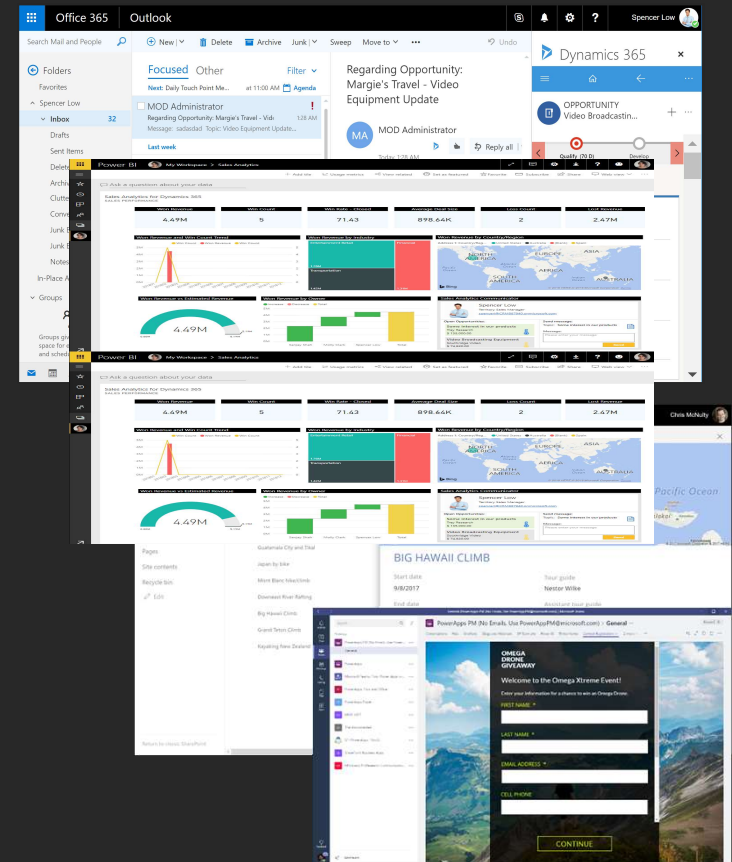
Office 365 Outlook

Spencer Low

Search Mail and People

New | Delete Archive Junk | Sweep Move to | ••• Undo

Folders

Favorites

Spencer Low

Inbox 32

Drafts

Sent Items

Delete

Archiv

Clutte

Conve

Junk E

Junk E

Notes

In-Place A

Groups

Groups giv space for and sched

Focused Other Filter

Next: Daily Touch Point Me... at 11:00 AM Agenda

MOD Administrator

Regarding Opportunity: Margie's Travel - Vid

Message: sadsadad Topic: Video Equipment Update...

Last week

Regarding Opportunity: Margie's Travel - Video Equipment Update

MA MOD Administrator

Today 1:28 AM

Reply all

Dynamics 365

OPPORTUNITY

Video Broadcastin...

Qualify (70 D)

Develop

Power BI My Workspace > Sales Analytics

Ask a question about your data

Sales Analytics for Dynamics 365

SALES PERFORMANCE

Won Revenue 4.49M

Win Count 5

Win Rate - Closed 71.43

Average Deal Size 898.6K

Loss Count 2

Lost Revenue 2.47M

Won Revenue and Win Count Trend

Won Revenue by Industry

Won Revenue by Country/Region

ASIA

EUROPE

NORTH AMERICA

AFRICA

SOUTH AMERICA

Won Revenue vs Estimated Revenue

4.49M

Won Revenue by Owner

Sales Analytics Communicator

Spencer Low

Power BI My Workspace > Sales Analytics

Ask a question about your data

Sales Analytics for Dynamics 365

SALES PERFORMANCE

Won Revenue 4.49M

Win Count 5

Win Rate - Closed 71.63

Average Deal Size 898.6K

Loss Count 2

Lost Revenue 2.47M

Won Revenue and Win Count Trend

Won Revenue by Industry

Won Revenue by Country/Region

NORTH AMERICA

SOUTH AMERICA

Won Revenue vs Estimated Revenue

4.49M

Won Revenue by Owner

Sales Analytics Communicator

Chris McNulty

Pacific Ocean

Pages

Site contents

Recycle bin

Edit

Guatemala City and Tikal

Japan by bike

Mont Blanc hike/climb

Downeast River Rafting

Big Hawaii Climb

Grand Teton Climb

Kayaking New Zealand

BIG HAWAII CLIMB

Start date

9/8/2017

End date

Tour guide

Nestor Wilke

Assistant tour guide

PowerApps PM (No Emails. Use PowerAppPM@microsoft.com) > General

OMEGA DRONE GIVEAWAY

Welcome to the Omega Xtreme Event!

Enter your information for a chance to win an Omega Drone.

FIRST NAME *

LAST NAME *

EMAIL ADDRESS *

CELL PHONE

CONTINUE